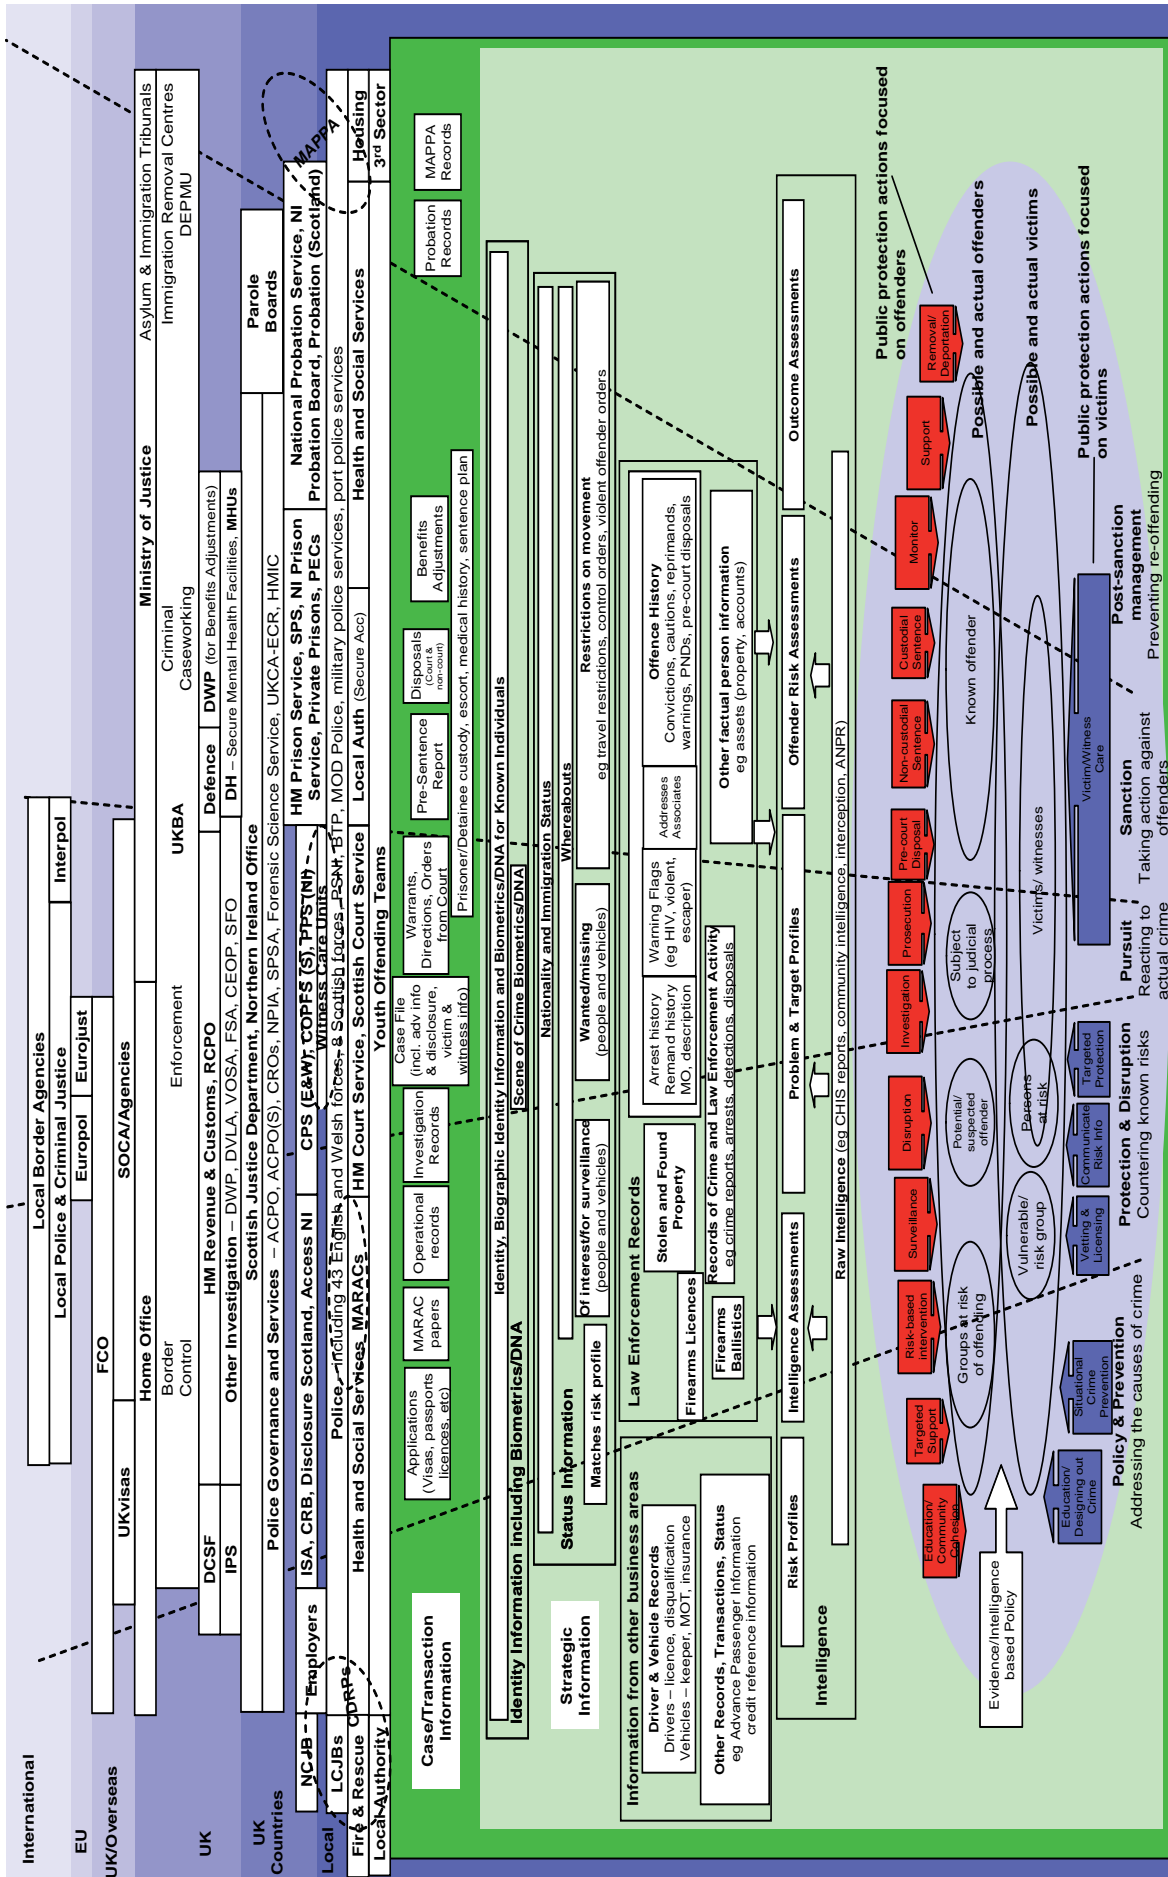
International

EU

UK/Overseas

UK

UK Countries

Local

Local Border Agencies

Local Police & Criminal Justice

Interpol

Europol

Eurojust

FCO

UKvisas

SOCA/Agencies

Home Office

Border Control

Enforcement

UKBA

Criminal Caseworking

Asylum & Immigration Tribunals

Immigration Removal Centres DEPMU

Ministry of Justice

HM Revenue & Customs, RCPO

Other Investigation – DWP, DVLA, VOSA, FSA, CEOP, SFO

Defence

DWP (for Benefits Adjustments)

DCSF

IPS

DH – Secure Mental Health Facilities, MHUs

Scottish Justice Department, Northern Ireland Office

Parole Boards

Police Governance and Services – ACPO, ACPO(S), CROs, NPIA, SPSA, Forensic Science Service, UKCA-ECR, HMIC

ISA, CRB, Disclosure Scotland, Access NI

CPS (E&W), COPFS (S), PPS (NI)

HM Prison Service, SPS, NI Prison Service, Private Prisons, PECs

National Probation Service, NI Probation Board, Probation (Scotland)

MAPPA

Police – including 43 English and Welsh forces, 8 Scottish forces, PSNI, BTP, MOD Police, military police services, port police services

Witness Care Units

Health and Social Services

MARACs

HM Court Service, Scottish Court Service

Local Auth (Secure Acc)

Health and Social Services

Housing

3rd Sector

Youth Offending Teams

NCJB

Employers

LCJBs

CDRPs

Fire & Rescue

Local Authority

Case/Transaction Information

Applications (Visas, passports licences, etc)

MARAC papers

Operational records

Investigation Records

Case File (incl. adv info & disclosure, victim & witness info)

Warrants, Directions, Orders from Court

Pre-Sentence Report

Disposals (Court & non-court)

Benefits Adjustments

Probation Records

MAPPA Records

Prisoner/Detainee custody, escort, medical history, sentence plan

Identity Information including Biometrics/DNA

Identity, Biographic Identity Information and Biometrics/DNA for Known Individuals

Scene of Crime Biometrics/DNA

Strategic Information

Status Information

Matches risk profile

Nationality and Immigration Status

Whereabouts

Of interest/for surveillance (people and vehicles)

Wanted/missing (people and vehicles)

Restrictions on movement eg travel restrictions, control orders, violent offender orders

Law Enforcement Records

Firearms Licences

Stolen and Found Property

Arrest history Remand history MO, description

Warning Flags (eg HIV, violent, escaper)

Addresses Associates

Offence History Convictions, cautions, reprimands, warnings, PNDs, pre-court disposals

Firearms Ballistics

Records of Crime and Law Enforcement Activity eg crime reports, arrests, detections, disposals

Other factual person information eg assets (property, accounts)

Information from other business areas

Drivers & Vehicle Records Drivers – licence, disqualification Vehicles – keeper, MOT, insurance

Other Records, Transactions, Status eg Advance Passenger Information credit reference information

Intelligence

Risk Profiles

Intelligence Assessments

Problem & Target Profiles

Offender Risk Assessments

Outcome Assessments

Raw Intelligence (eg CHIS reports, community intelligence, interception, ANPR)

Education/ Community Cohesion

Targeted Support

Risk-based intervention

Surveillance

Disruption

Investigation

Prosecution

Pre-court Disposal

Non-custodial Sentence

Custodial Sentence

Monitor

Support

Removal/ Deportation

Groups at risk of offending

Potential/ suspected offender

Subject to judicial process

Known offender

Vulnerable/ risk group

Persons at risk

Victims/ witnesses

Education/ Designing out Crime

Situational Crime Prevention

Vetting & Licensing

Communicate Risk Info

Targeted Protection

Victim/Witness Care

Public protection actions focused on offenders

Possible and actual offenders

Possible and actual victims

Public protection actions focused on victims

Policy & Prevention Addressing the causes of crime

Protection & Disruption Countering known risks

Pursuit Reacting to actual crime

Sanction Taking action against offenders

Post-sanction management Preventing re-offending

Evidence/Intelligence based Policy